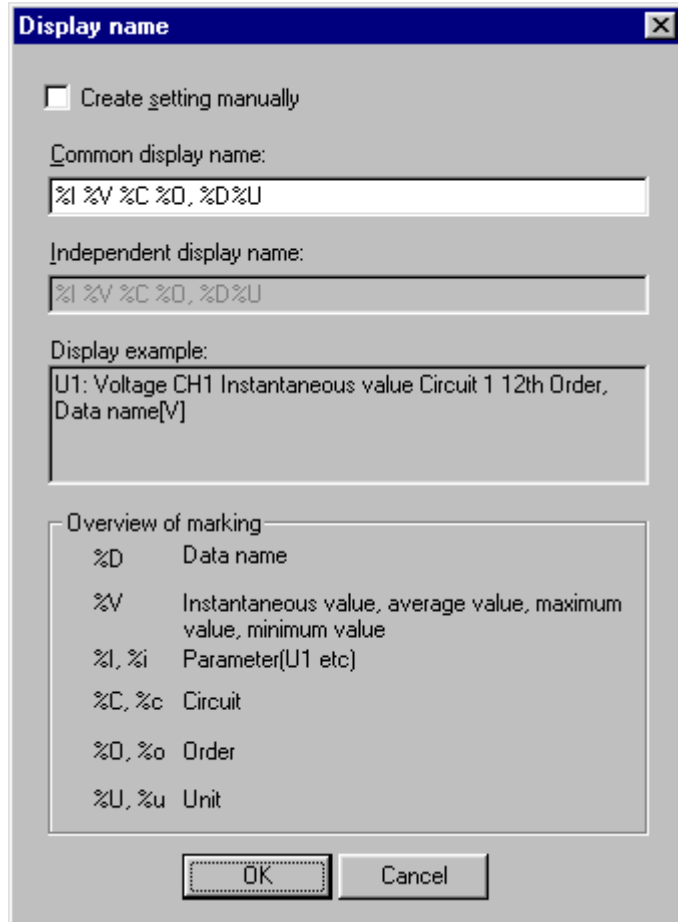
Display name

Create setting manually

Common display name:

%I %V %C %O, %D%U

Independent display name:

%I %V %C %O, %D%U

Display example:

U1: Voltage CH1 Instantaneous value Circuit 1 12th Order, Data name[V]

Overview of marking

| | |
|---|---|
| %D | Data name |
| %V | Instantaneous value, average value, maximum value, minimum value |
| %I, %i | Parameter(U1 etc) |
| %C, %c | Circuit |
| %O, %o | Order |
| %U, %u | Unit |

OK

Cancel